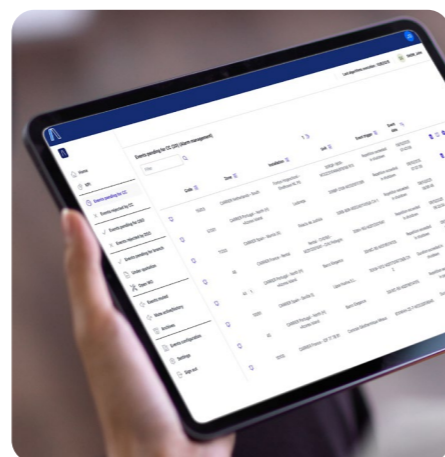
Home

KPI

Events pending for CC

Events rejected by CC

Events pending for DSO

Events rejected by DSO

Events pending for branch

Under operation

Open SIO

Events history

Alarms and facilities

Archives

Events configuration

Settings

Sign out

Events pending for CC (200) (Alarm management)

Filter

Code

Zone

Installation

Unit

Event trigger

Event date

CARREFOUR Portugal - Norte

Monte

CARREFOUR Spain - Sevilla

Reparacion pendiente

Reparacion pendiente

Reparacion pendiente

CARREFOUR Portugal - Norte

CARREFOUR France - Sud

Reparacion pendiente

CARREFOUR Spain - Madrid

Reparacion pendiente

CARREFOUR France - CBF 17 39

Reparacion pendiente